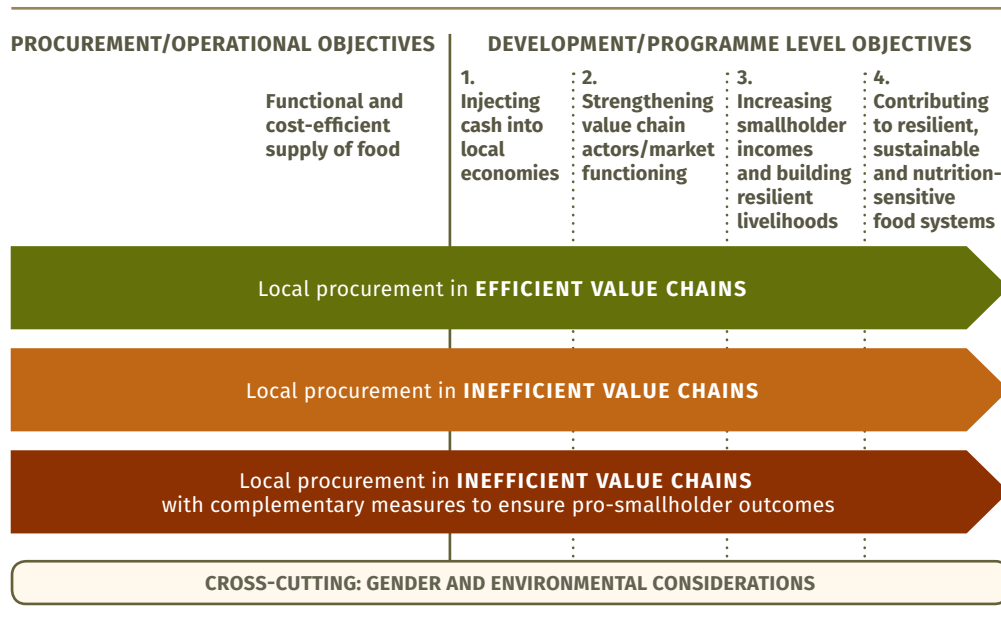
PROCUREMENT/OPERATIONAL OBJECTIVES

Functional and cost-efficient supply of food

DEVELOPMENT/PROGRAMME LEVEL OBJECTIVES

1. Injecting cash into local economies

2. Strengthening value chain actors/market functioning

3. Increasing smallholder incomes and building resilient livelihoods

4. Contributing to resilient, sustainable and nutrition-sensitive food systems

Local procurement in **EFFICIENT VALUE CHAINS**

Local procurement in **INEFFICIENT VALUE CHAINS**

Local procurement in **INEFFICIENT VALUE CHAINS** with complementary measures to ensure pro-smallholder outcomes

CROSS-CUTTING: GENDER AND ENVIRONMENTAL CONSIDERATIONS